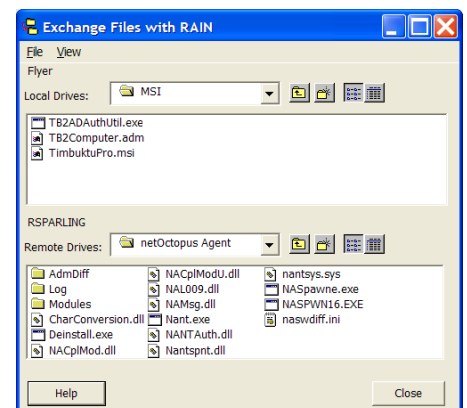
Exchange Files with RAIN

File View

Flyer

Local Drives: MSI

TB2ADAuthUtil.exe
TB2Computer.adm
TimbuktuPro.msi

RSPARLING

Remote Drives: netOctopus Agent

AdmDiff
Log
Modules
CharConversion.dll
Deinstall.exe
NACplMod.dll
NACplModU.dll
NAL009.dll
NAMsg.dll
Nant.exe
NANTAuth.dll
Nantspnt.dll
nantsys.sys
NASpawne.exe
NASPWN16.EXE
naswdiff.ini

Help

Close